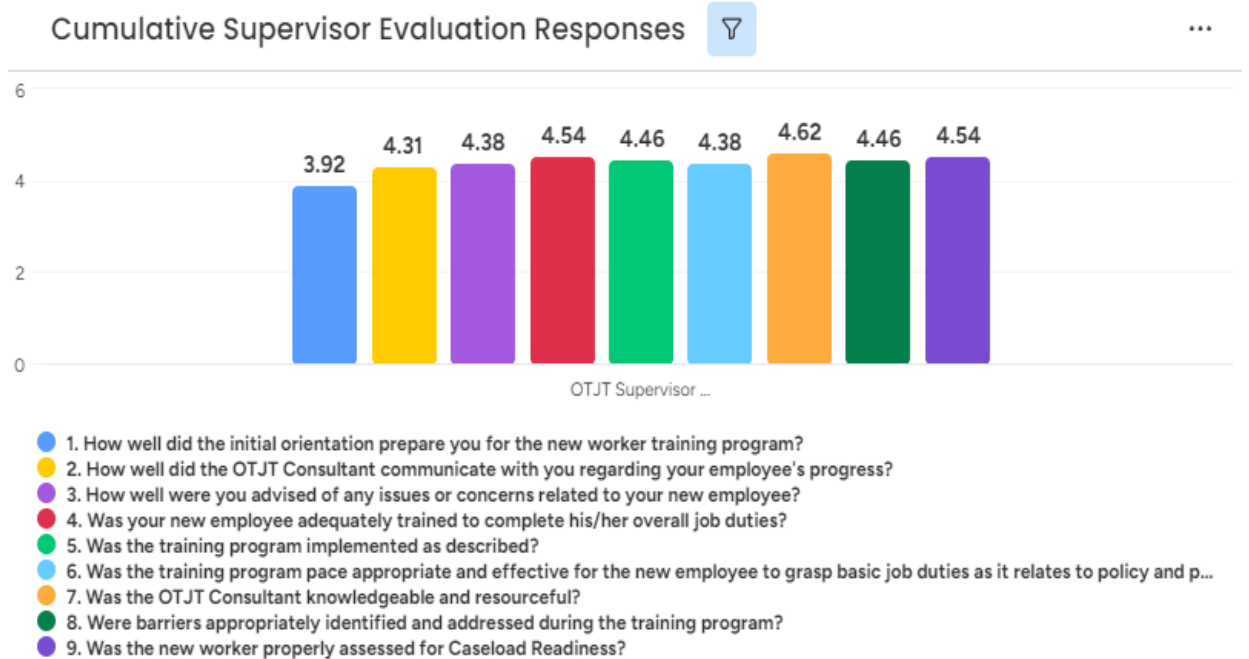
Cumulative Supervisor Evaluation Responses

...

6

4

2

0

3.92
4.31
4.38
4.54
4.46
4.38
4.62
4.46
4.54

OTJT Supervisor ...

1. How well did the initial orientation prepare you for the new worker training program?
2. How well did the OTJT Consultant communicate with you regarding your employee's progress?
3. How well were you advised of any issues or concerns related to your new employee?
4. Was your new employee adequately trained to complete his/her overall job duties?
5. Was the training program implemented as described?
6. Was the training program pace appropriate and effective for the new employee to grasp basic job duties as it relates to policy and p...
7. Was the OTJT Consultant knowledgeable and resourceful?
8. Were barriers appropriately identified and addressed during the training program?
9. Was the new worker properly assessed for Caseload Readiness?